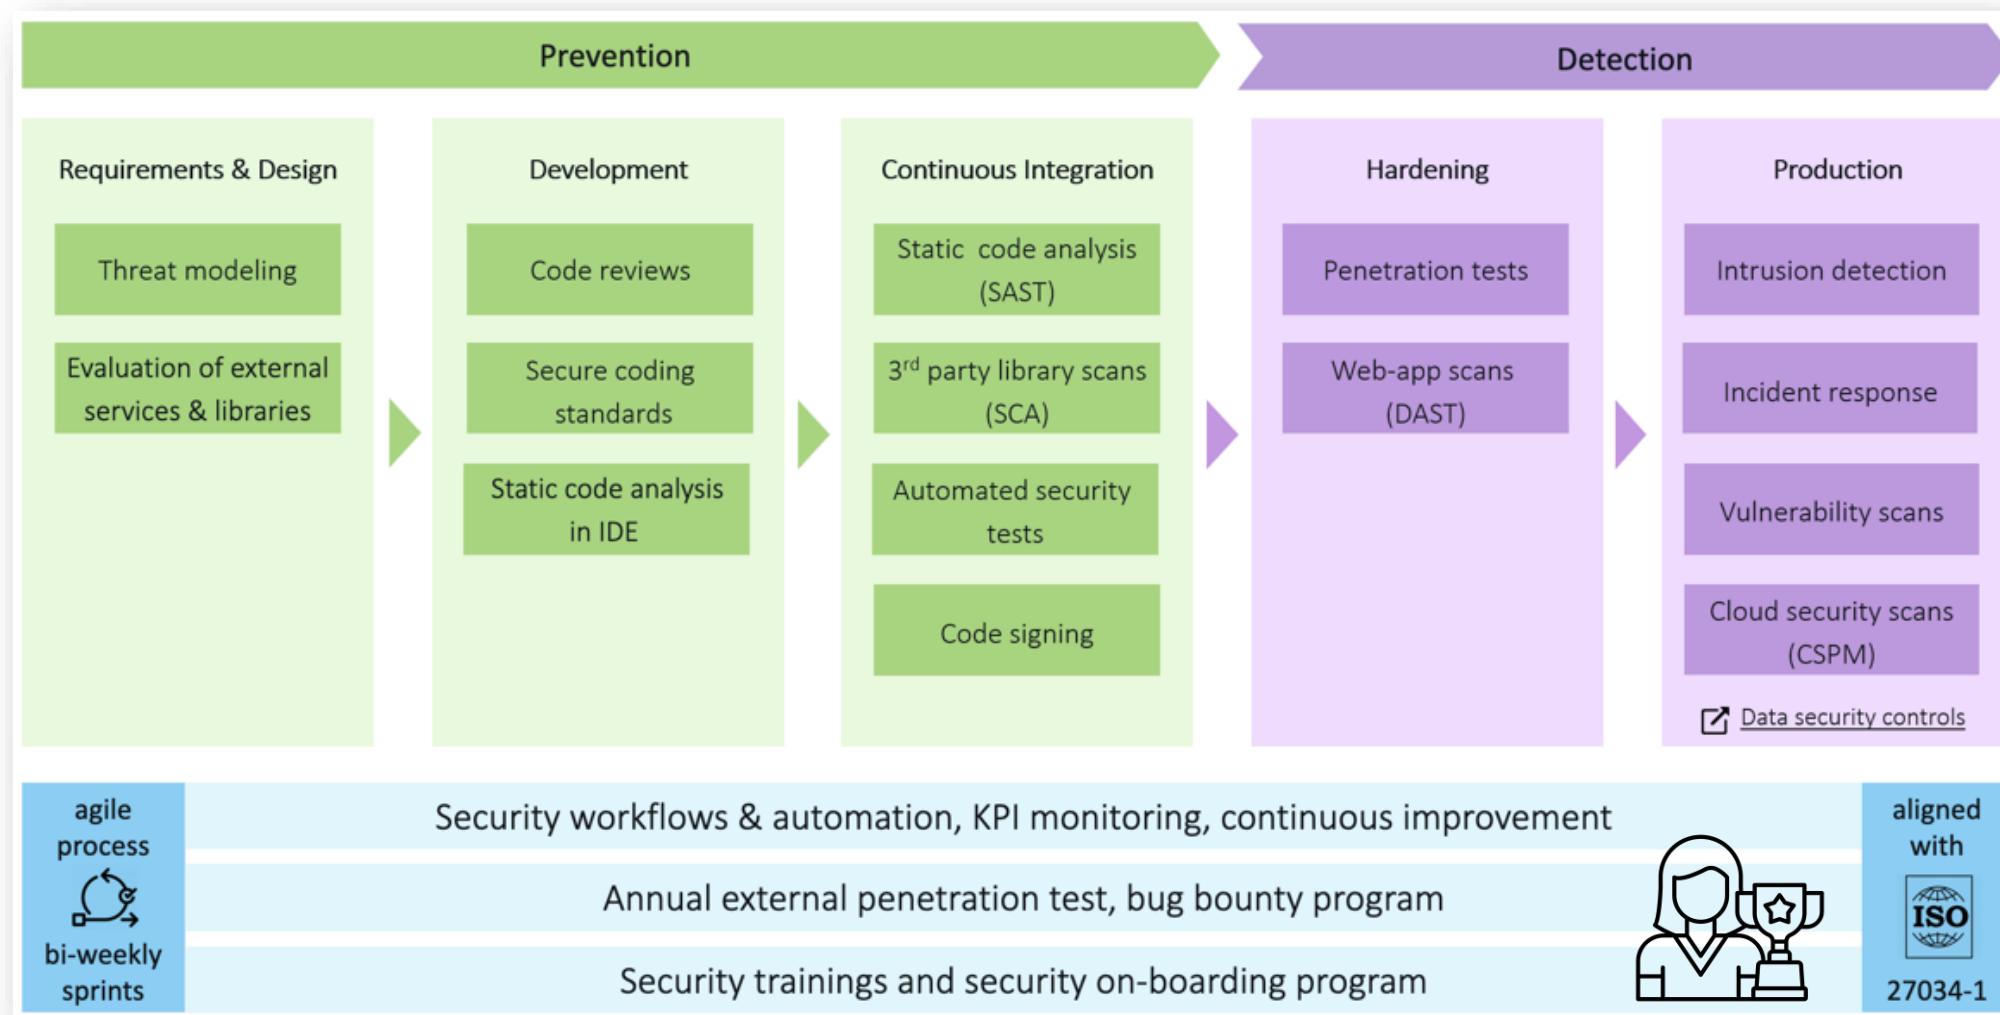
Prevention

Detection

Requirements & Design

Threat modeling

Evaluation of external services & libraries

Development

Code reviews

Secure coding standards

Static code analysis in IDE

Continuous Integration

Static code analysis (SAST)

3$^{rd}$ party library scans (SCA)

Automated security tests

Code signing

Hardening

Penetration tests

Web-app scans (DAST)

Production

Intrusion detection

Incident response

Vulnerability scans

Cloud security scans (CSPM)

Data security controls

agile process

bi-weekly sprints

Security workflows & automation, KPI monitoring, continuous improvement

Annual external penetration test, bug bounty program

Security trainings and security on-boarding program

aligned with

ISO

27034-1